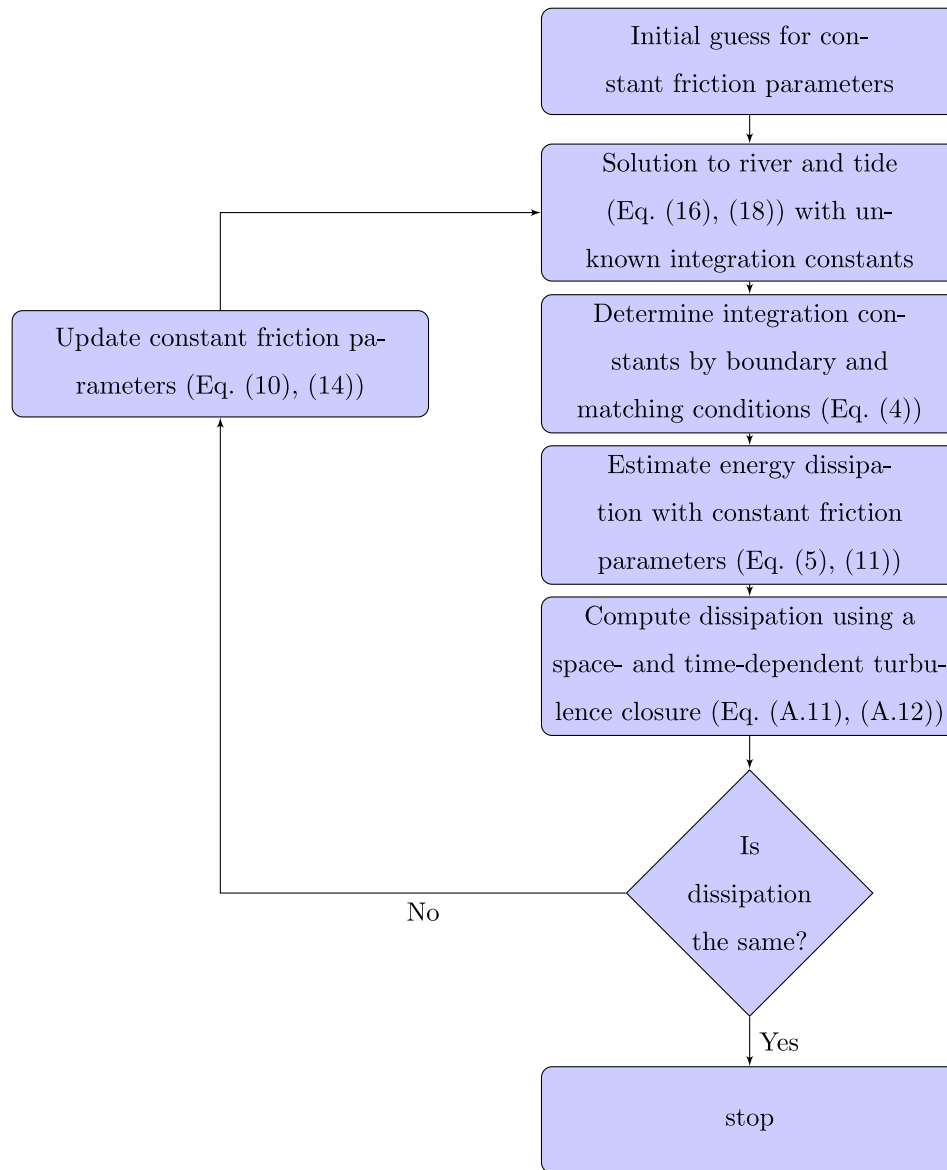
Initial guess for constant friction parameters

Solution to river and tide (Eq. (16), (18)) with unknown integration constants

Update constant friction parameters (Eq. (10), (14))

Determine integration constants by boundary and matching conditions (Eq. (4))

Estimate energy dissipation with constant friction parameters (Eq. (5), (11))

Compute dissipation using a space- and time-dependent turbulence closure (Eq. (A.11), (A.12))

Is dissipation the same?

No

Yes

stop